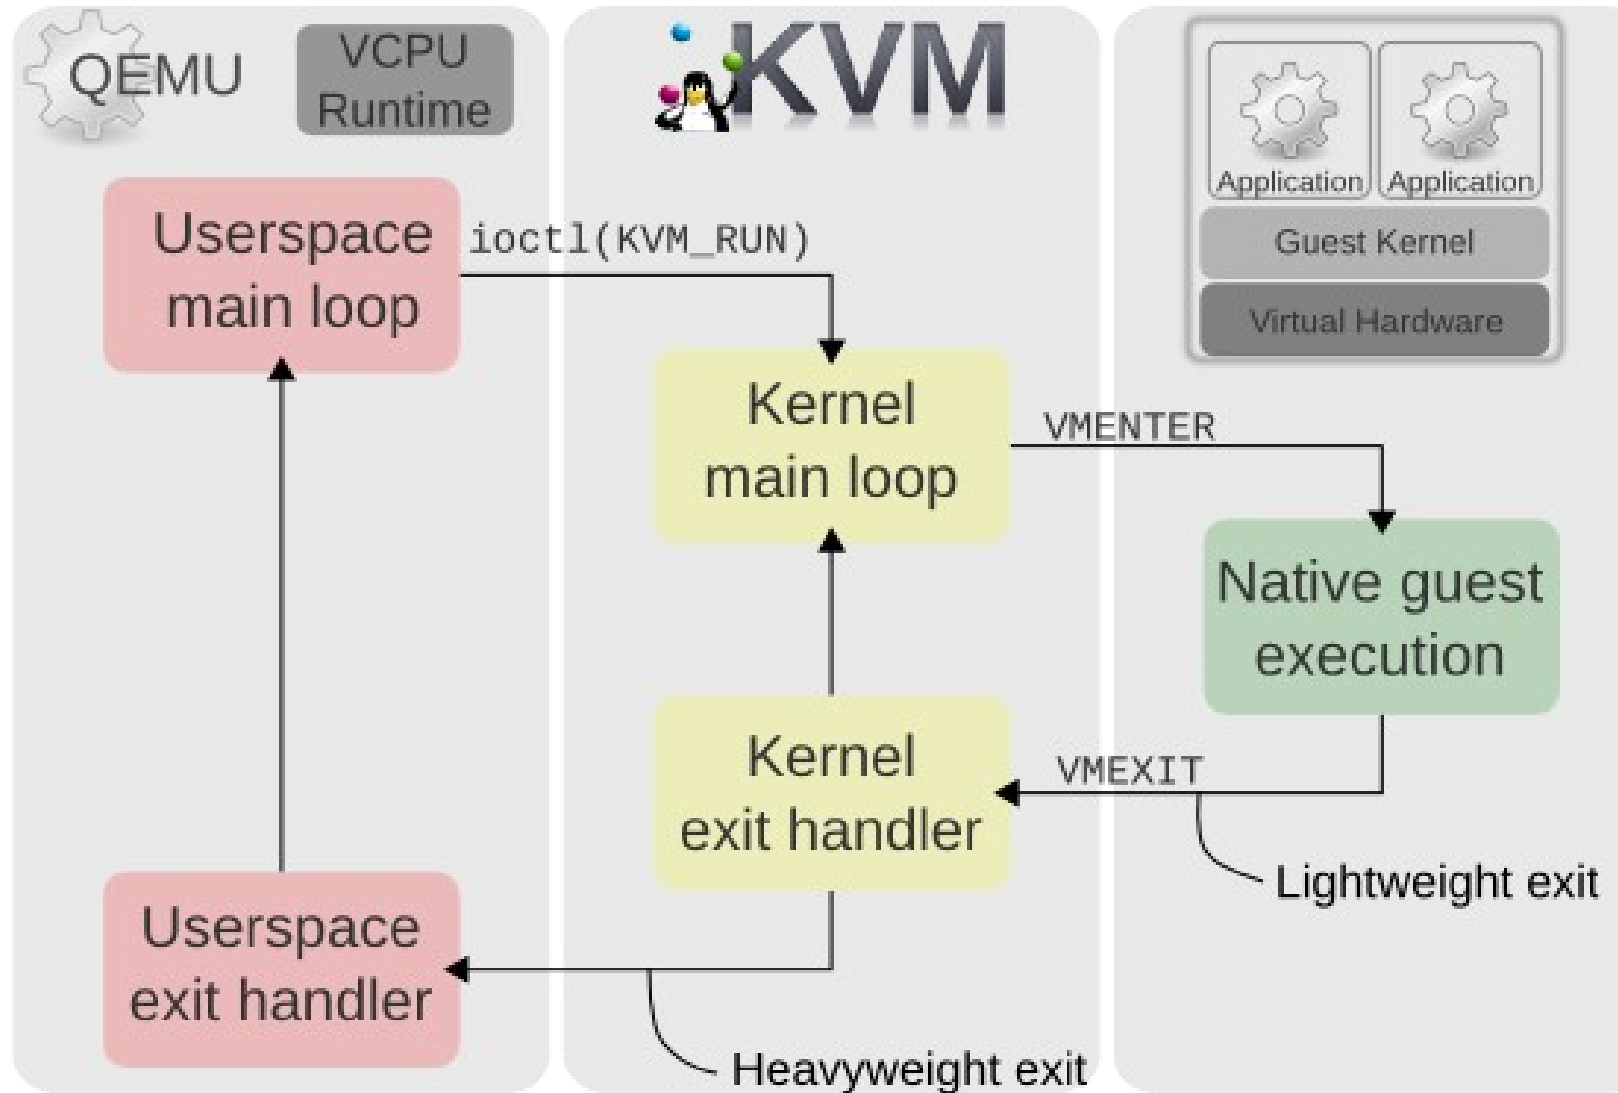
QEMU

VCPU Runtime

KVM

Application

Application

Guest Kernel

Virtual Hardware

Userspace main loop

ioctl(KVM_RUN)

Kernel main loop

VMENTER

Native guest execution

Kernel exit handler

VMEXIT

Lightweight exit

Userspace exit handler

Heavyweight exit